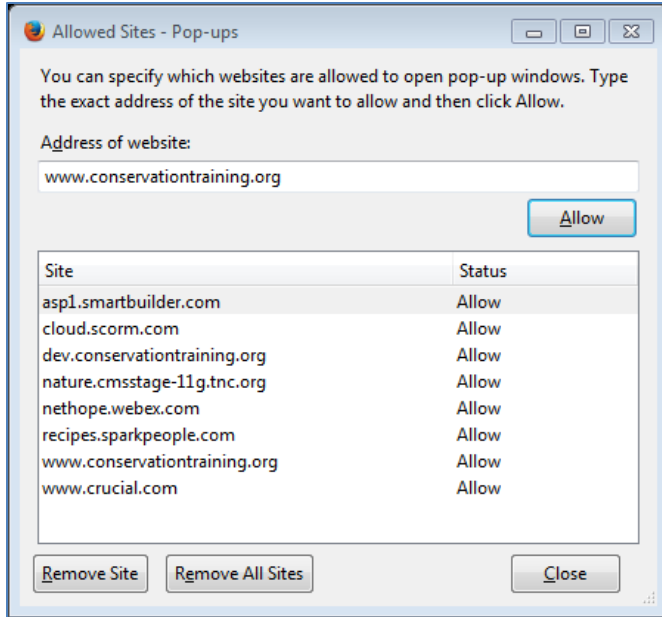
Allowed Sites - Pop-ups

You can specify which websites are allowed to open pop-up windows. Type the exact address of the site you want to allow and then click Allow.

Address of website:

www.conservationtraining.org

Allow

| Site | Status |
|---|---|
| asp1.smartbuilder.com | Allow |
| cloud.scorm.com | Allow |
| dev.conservationtraining.org | Allow |
| nature.cmsstage-11g.tnc.org | Allow |
| nethope.webex.com | Allow |
| recipes.sparkpeople.com | Allow |
| www.conservationtraining.org | Allow |
| www.crucial.com | Allow |

Remove Site

Remove All Sites

Close